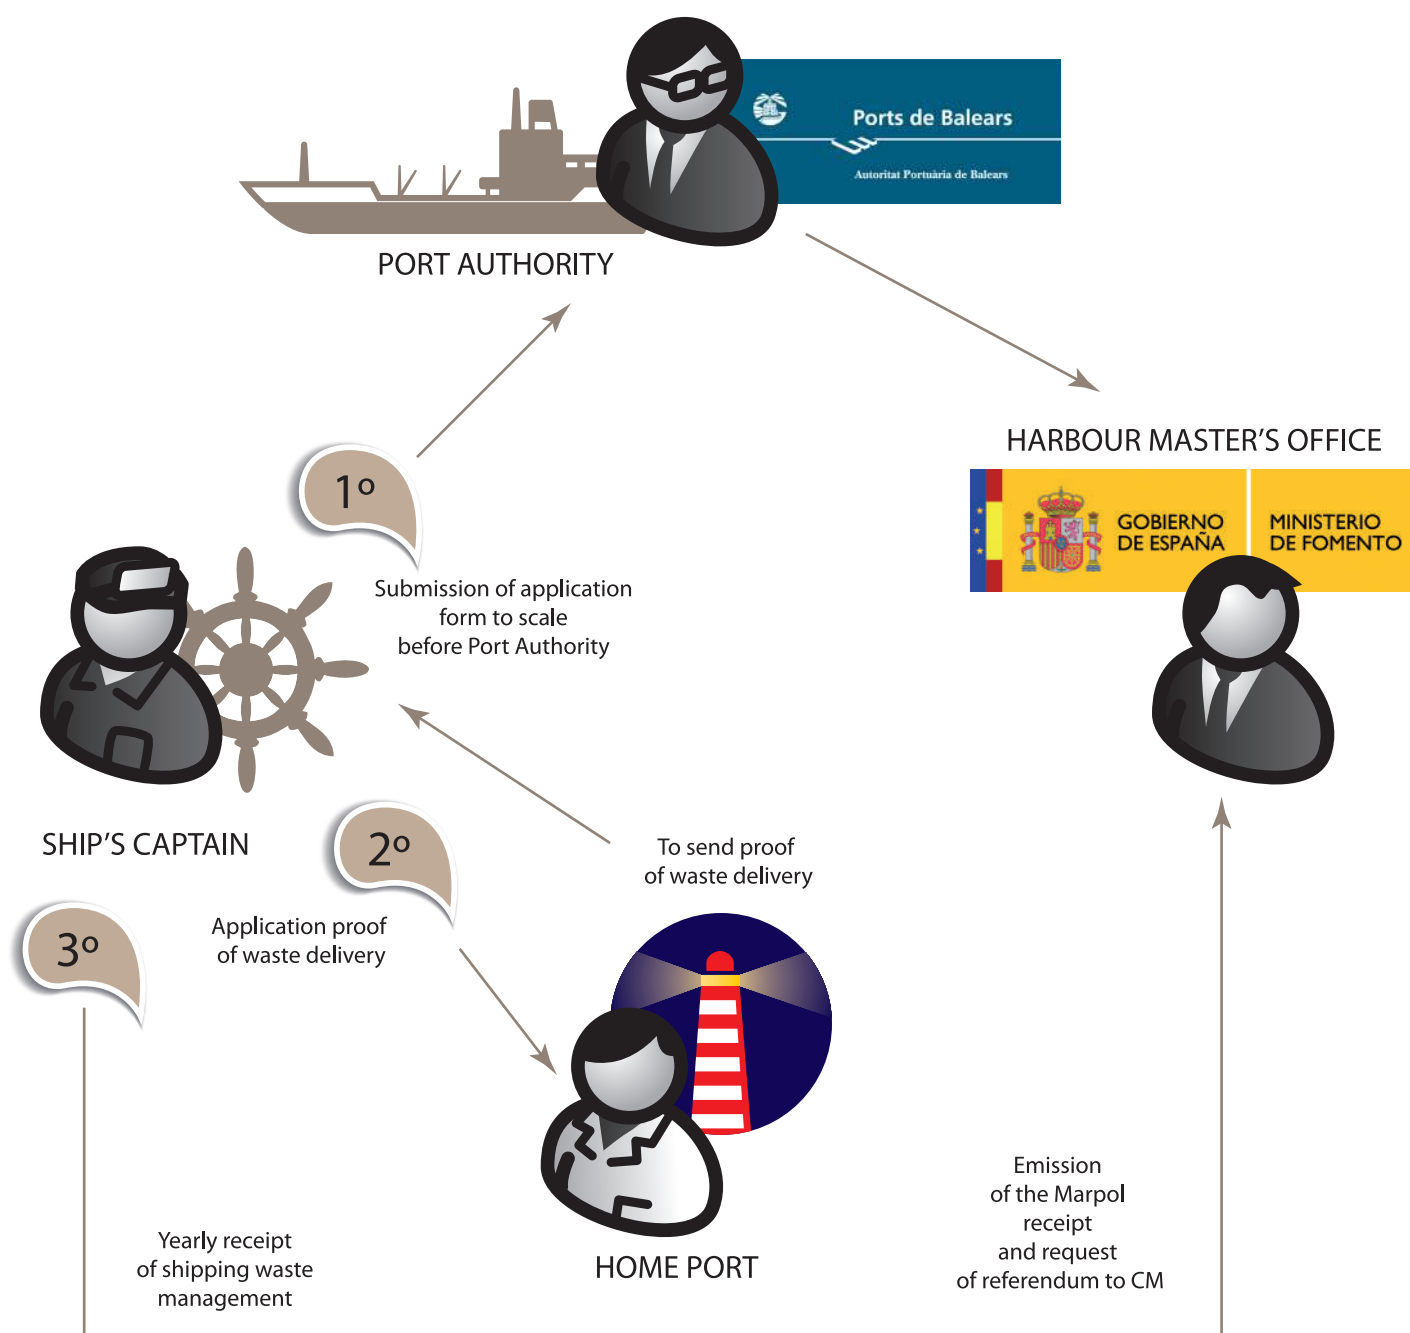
Ports de Balears

Autoritat Portuària de Balears

PORT AUTHORITY

HARBOUR MASTER'S OFFICE

GOBIERNO DE ESPAÑA

MINISTERIO DE FOMENTO

1º

Submission of application form to scale before Port Authority

SHIP'S CAPTAIN

2º

To send proof of waste delivery

Application proof of waste delivery

3º

Yearly receipt of shipping waste management

HOME PORT

Emission of the Marpol receipt and request of referendum to CM